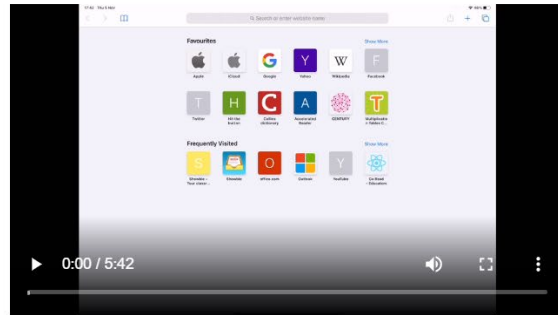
Search or enter website name

Favourites

Show More

Apple

iCloud

Google

Yahoo

Wikipedia

Facebook

Twitter

Hit Hat

Collins dictionary

Associated Reader

Multiplication

Frequently Visited

Show More

Showbie

office.com

Outlook

YouTube

0:00 / 5:42